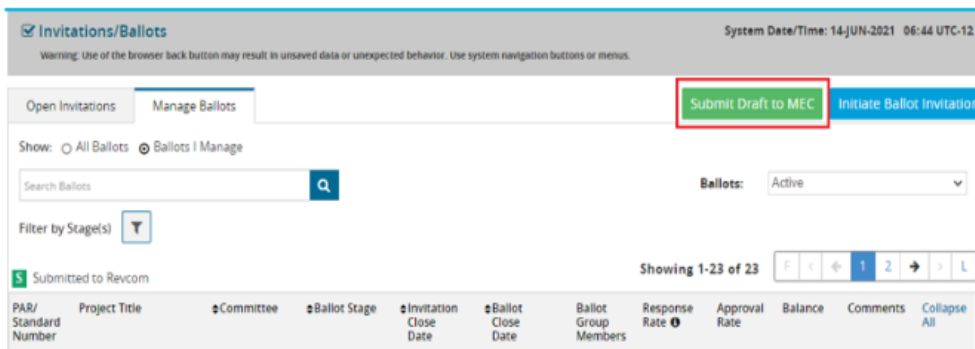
Invitations/Ballots

System Date/Time: 14-JUN-2021 06:44 UTC-12

Warning: Use of the browser back button may result in unsaved data or unexpected behavior. Use system navigation buttons or menus.

Open Invitations | Manage Ballots

Submit Draft to MEC | Initiate Ballot Invitatio

Show: All Ballots Ballots I Manage

Search Ballots

Ballots: Active

Filter by Stage(s)

S Submitted to Revcom

Showing 1-23 of 23

F < ← 1 2 → > L

| PAR/ Standard Number | Project Title | Committee | Ballot Stage | Invitation Close Date | Ballot Close Date | Ballot Group Members | Response Rate | Approval Rate | Balance | Comments | Collapse All |
|---|---|---|---|---|---|---|---|---|---|---|---|